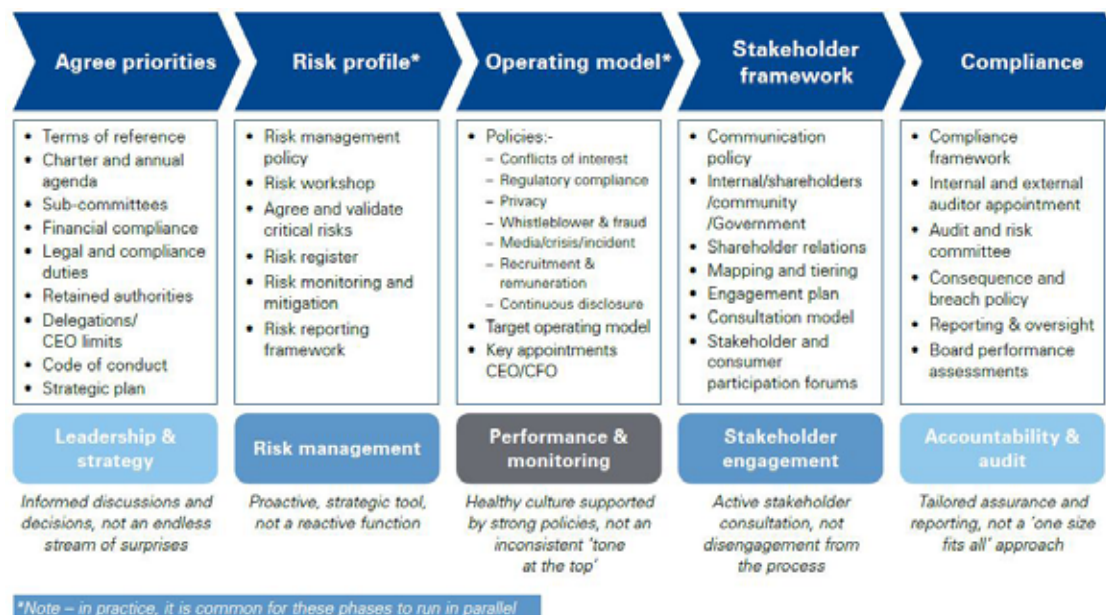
Agree priorities

Risk profile*

Operating model*

Stakeholder framework

Compliance

- Terms of reference
- Charter and annual agenda
- Sub-committees
- Financial compliance
- Legal and compliance duties
- Retained authorities
- Delegations/ CEO limits
- Code of conduct
- Strategic plan

- Risk management policy
- Risk workshop
- Agree and validate critical risks
- Risk register
- Risk monitoring and mitigation
- Risk reporting framework

- Policies:-
  – Conflicts of interest
  – Regulatory compliance
  – Privacy
  – Whistleblower & fraud
  – Media/crisis/incident
  – Recruitment & remuneration
  – Continuous disclosure
- Target operating model
- Key appointments CEO/CFO

- Communication policy
- Internal/shareholders /community /Government
- Shareholder relations
- Mapping and tiering
- Engagement plan
- Consultation model
- Stakeholder and consumer participation forums

- Compliance framework
- Internal and external auditor appointment
- Audit and risk committee
- Consequence and breach policy
- Reporting & oversight
- Board performance assessments

Leadership & strategy

Risk management

Performance & monitoring

Stakeholder engagement

Accountability & audit

Informed discussions and decisions, not an endless stream of surprises

Proactive, strategic tool, not a reactive function

Healthy culture supported by strong policies, not an inconsistent 'tone at the top'

Active stakeholder consultation, not disengagement from the process

Tailored assurance and reporting, not a 'one size fits all' approach

*Note – in practice, it is common for these phases to run in parallel